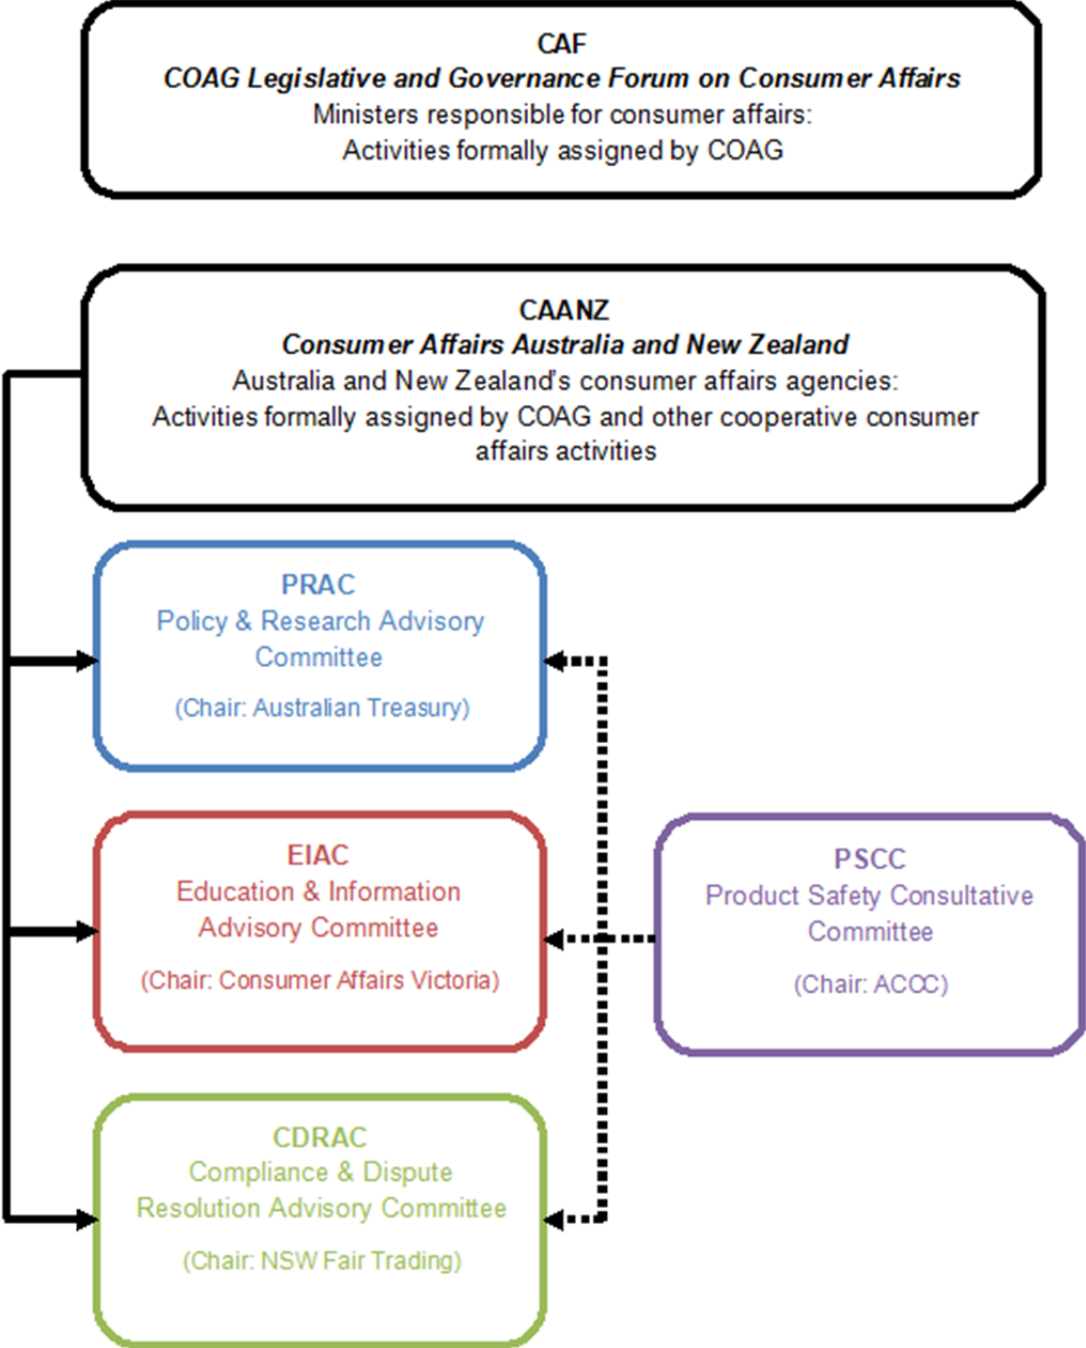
CAF
COAG Legislative and Governance Forum on Consumer Affairs
Ministers responsible for consumer affairs:
Activities formally assigned by COAG

CAANZ
Consumer Affairs Australia and New Zealand
Australia and New Zealand's consumer affairs agencies:
Activities formally assigned by COAG and other cooperative consumer affairs activities

PRAC
Policy & Research Advisory Committee
(Chair: Australian Treasury)

EIAC
Education & Information Advisory Committee
(Chair: Consumer Affairs Victoria)

PSCC
Product Safety Consultative Committee
(Chair: ACCC)

CDRAC
Compliance & Dispute Resolution Advisory Committee
(Chair: NSW Fair Trading)